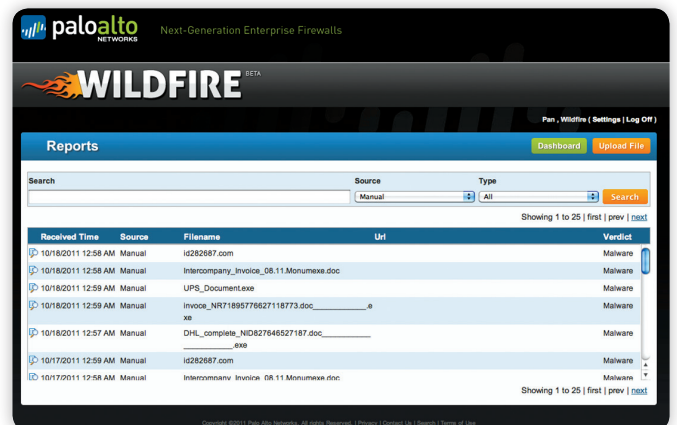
paloalto NETWORKS

Next-Generation Enterprise Firewalls

WILDFIRE BETA

Pan , Wildfire ( Settings | Log Off )

Reports

Dashboard

Upload File

Search

Source

Manual

Type

All

Search

Showing 1 to 25 | first | prev | next

| Received Time | Source | Filename | Url | Verdict |
|---|---|---|---|---|
| 10/18/2011 12:58 AM | Manual | id282687.com | | Malware |
| 10/18/2011 12:58 AM | Manual | Intercompany_Invoice_08.11.Monumexe.doc | | Malware |
| 10/18/2011 12:59 AM | Manual | UPS_Document.exe | | Malware |
| 10/18/2011 12:59 AM | Manual | invoce_NR71895776627118773.doc____________.exe | | Malware |
| 10/18/2011 12:57 AM | Manual | DHL_complete_NID827646527187.doc_______________________.exe | | Malware |
| 10/17/2011 12:59 AM | Manual | id282687.com | | Malware |
| 10/17/2011 12:58 AM | Manual | Intercompany_Invoice_08.11.Monumexe.doc | | Malware |

Showing 1 to 25 | first | prev | next

Copyright ©2011 Palo Alto Networks. All rights Reserved. | Privacy | Contact Us | Search | Terms of Use